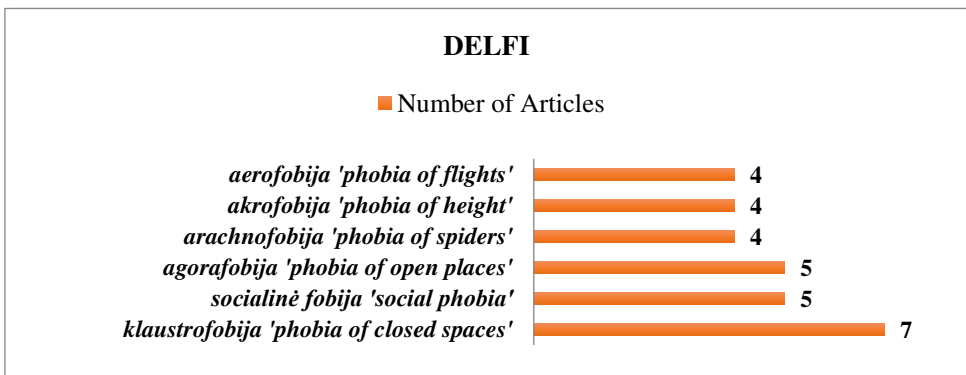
DELFI

Number of Articles

aerofobija 'phobia of flights' 4
akrofobija 'phobia of height' 4
arachnofobija 'phobia of spiders' 4
agorafobija 'phobia of open places' 5
socialinė fobija 'social phobia' 5
klaustrofobija 'phobia of closed spaces' 7